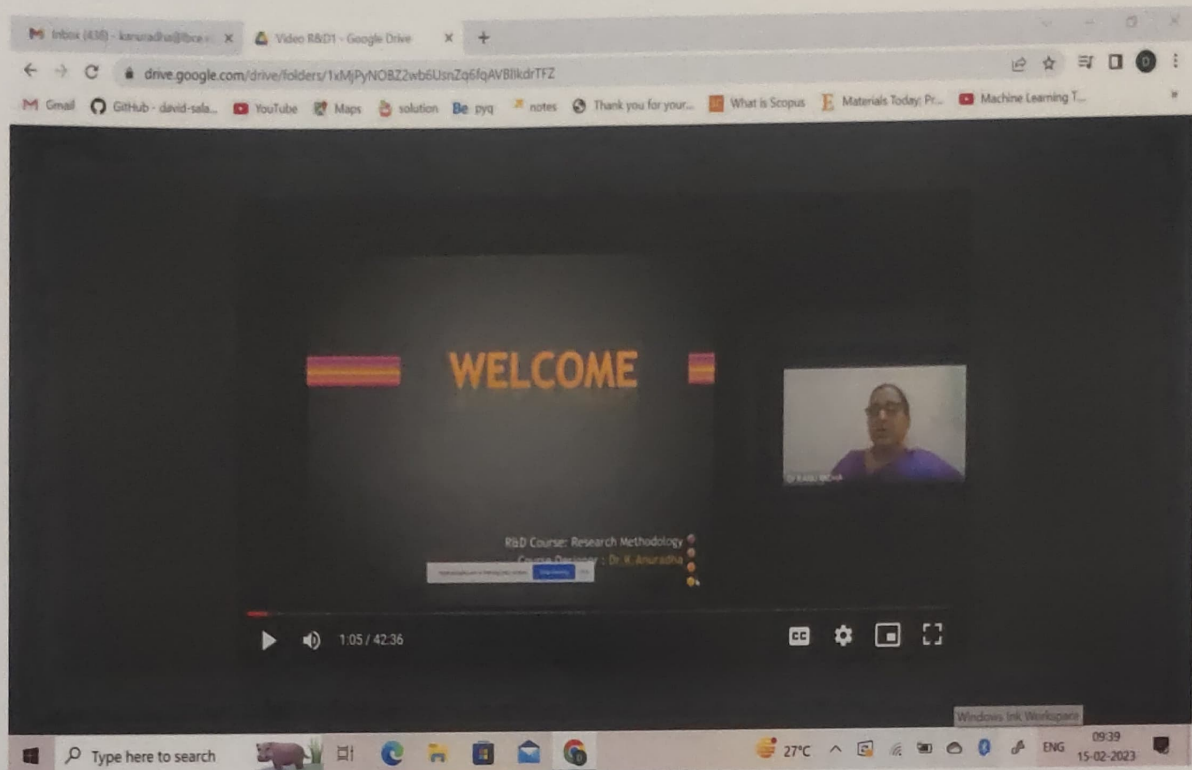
M Inbox (438) - kanuradha@bce... × Video R&D1 - Google Drive × +

drive.google.com/drive/folders/1xMjPyNOBZ2wb6UsnZq6fqAVBIkdrTFZ

M Gmail GitHub - david-sala... YouTube Maps solution Be pyq notes Thank you for your... What is Scopus Materials Today: Pr... Machine Learning T...

WELCOME

R&D Course: Research Methodology
Course Designer : Dr. K. Anuradha

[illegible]

1:05 / 42:36

Windows Ink Workspace

Type here to search

27°C ENG 09:39 15-02-2023